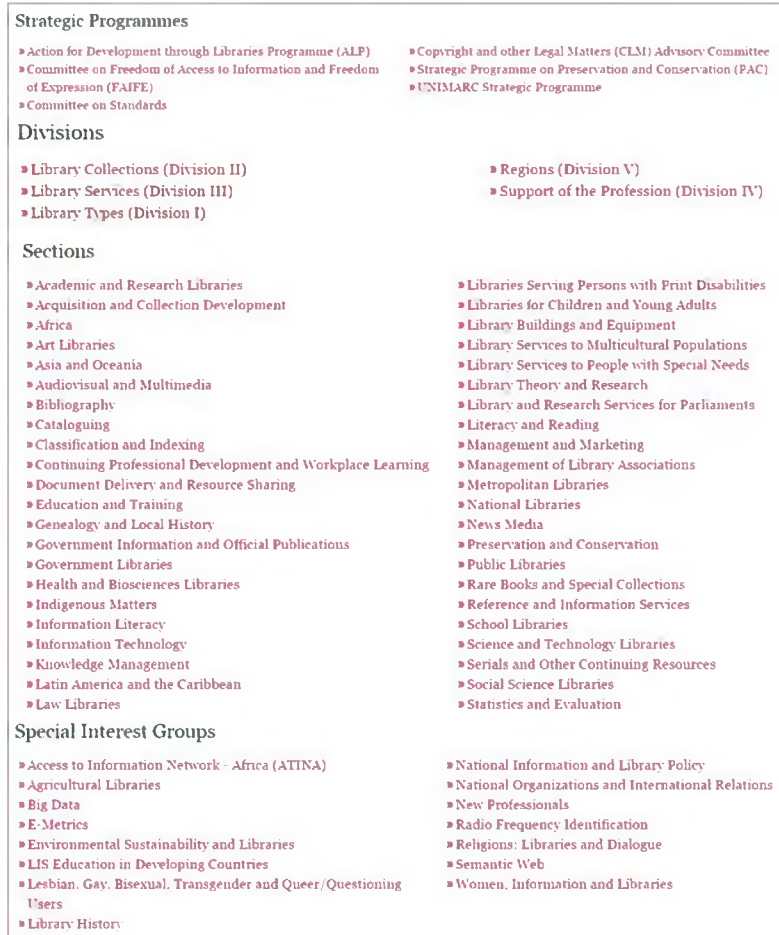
Strategic Programmes

» Action for Development through Libraries Programme (ALP)
» Committee on Freedom of Access to Information and Freedom of Expression (FAIFE)
» Committee on Standards

» Copyright and other Legal Matters (CLM) Advisory Committee
» Strategic Programme on Preservation and Conservation (PAC)
» UNIMARC Strategic Programme

Divisions

» Library Collections (Division II)
» Library Services (Division III)
» Library Types (Division I)

» Regions (Division V)
» Support of the Profession (Division IV)

Sections

» Academic and Research Libraries
» Acquisition and Collection Development
» Africa
» Art Libraries
» Asia and Oceania
» Audiovisual and Multimedia
» Bibliography
» Cataloguing
» Classification and Indexing
» Continuing Professional Development and Workplace Learning
» Document Delivery and Resource Sharing
» Education and Training
» Genealogy and Local History
» Government Information and Official Publications
» Government Libraries
» Health and Biosciences Libraries
» Indigenous Matters
» Information Literacy
» Information Technology
» Knowledge Management
» Latin America and the Caribbean
» Law Libraries

» Libraries Serving Persons with Print Disabilities
» Libraries for Children and Young Adults
» Library Buildings and Equipment
» Library Services to Multicultural Populations
» Library Services to People with Special Needs
» Library Theory and Research
» Library and Research Services for Parliaments
» Literacy and Reading
» Management and Marketing
» Management of Library Associations
» Metropolitan Libraries
» National Libraries
» News Media
» Preservation and Conservation
» Public Libraries
» Rare Books and Special Collections
» Reference and Information Services
» School Libraries
» Science and Technology Libraries
» Serials and Other Continuing Resources
» Social Science Libraries
» Statistics and Evaluation

Special Interest Groups

» Access to Information Network - Africa (ATINA)
» Agricultural Libraries
» Big Data
» E-Metrics
» Environmental Sustainability and Libraries
» LIS Education in Developing Countries
» Lesbian, Gay, Bisexual, Transgender and Queer/Questioning Users
» Library History

» National Information and Library Policy
» National Organizations and International Relations
» New Professionals
» Radio Frequency Identification
» Religions: Libraries and Dialogue
» Semantic Web
» Women, Information and Libraries